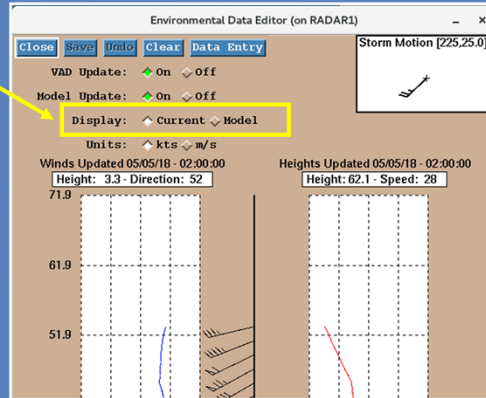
Environmental Data Editor (on RADAR1)

Close Save Undo Clear Data Entry

Storm Motion [225,25.0]

VAD Update: On Off

Model Update: On Off

Display: Current Model

Units: kts m/s

Winds Updated 05/05/18 - 02:00:00

Height: 3.3 - Direction: 52

Heights Updated 05/05/18 - 02:00:00

Height: 62.1 - Speed: 28

71.9

61.9

51.9